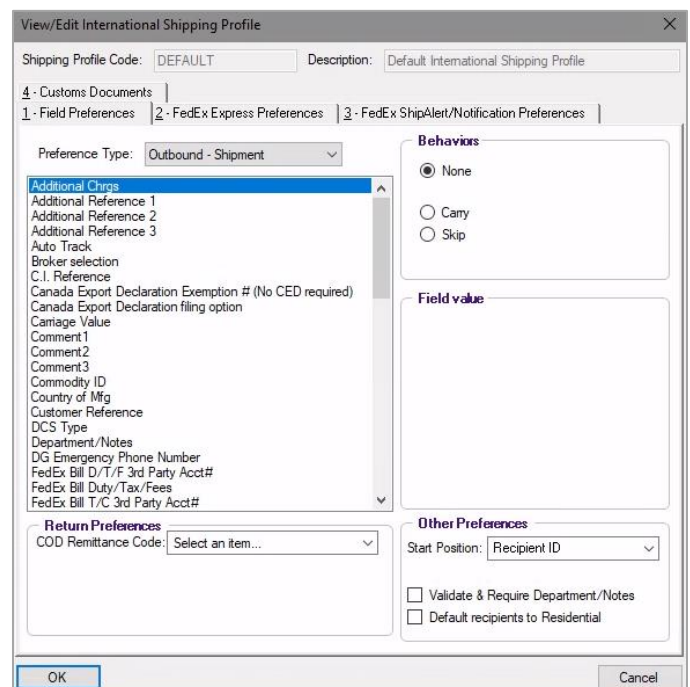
View/Edit International Shipping Profile

Shipping Profile Code: DEFAULT

Description: Default International Shipping Profile

4 - Customs Documents
1 - Field Preferences
2 - FedEx Express Preferences
3 - FedEx ShipAlert/Notification Preferences

Preference Type: Outbound - Shipment

Additional Chrgs
Additional Reference 1
Additional Reference 2
Additional Reference 3
Auto Track
Broker selection
C.I. Reference
Canada Export Declaration Exemption # (No CED required)
Canada Export Declaration filing option
Carriage Value
Comment1
Comment2
Comment3
Commodity ID
Country of Mfg
Customer Reference
DCS Type
Department/Notes
DG Emergency Phone Number
FedEx Bill D/T/F 3rd Party Acct#
FedEx Bill Duty/Tax/Fees
FedEx Bill T/C 3rd Party Acct#

Behaviors
None
Carry
Skip

Field value

Return Preferences
COD Remittance Code: Select an item...

Other Preferences
Start Position: Recipient ID
Validate & Require Department/Notes
Default recipients to Residential

OK
Cancel